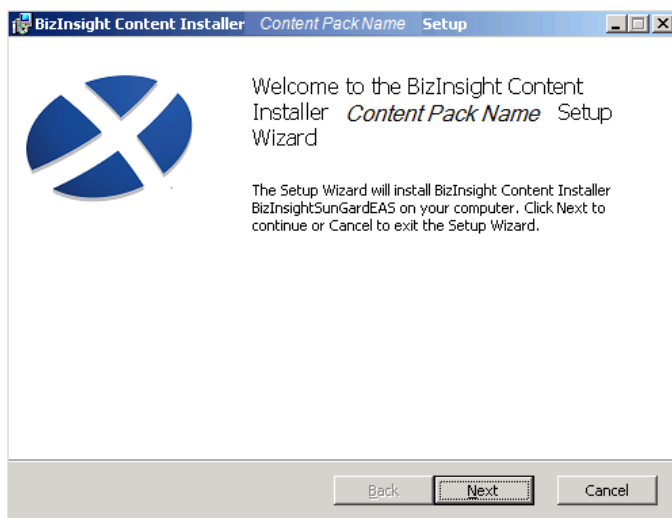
BizInsight Content Installer Content Pack Name Setup

Welcome to the BizInsight Content Installer *Content Pack Name* Setup Wizard

The Setup Wizard will install BizInsight Content Installer BizInsightSunGardEAS on your computer. Click Next to continue or Cancel to exit the Setup Wizard.

Back Next Cancel